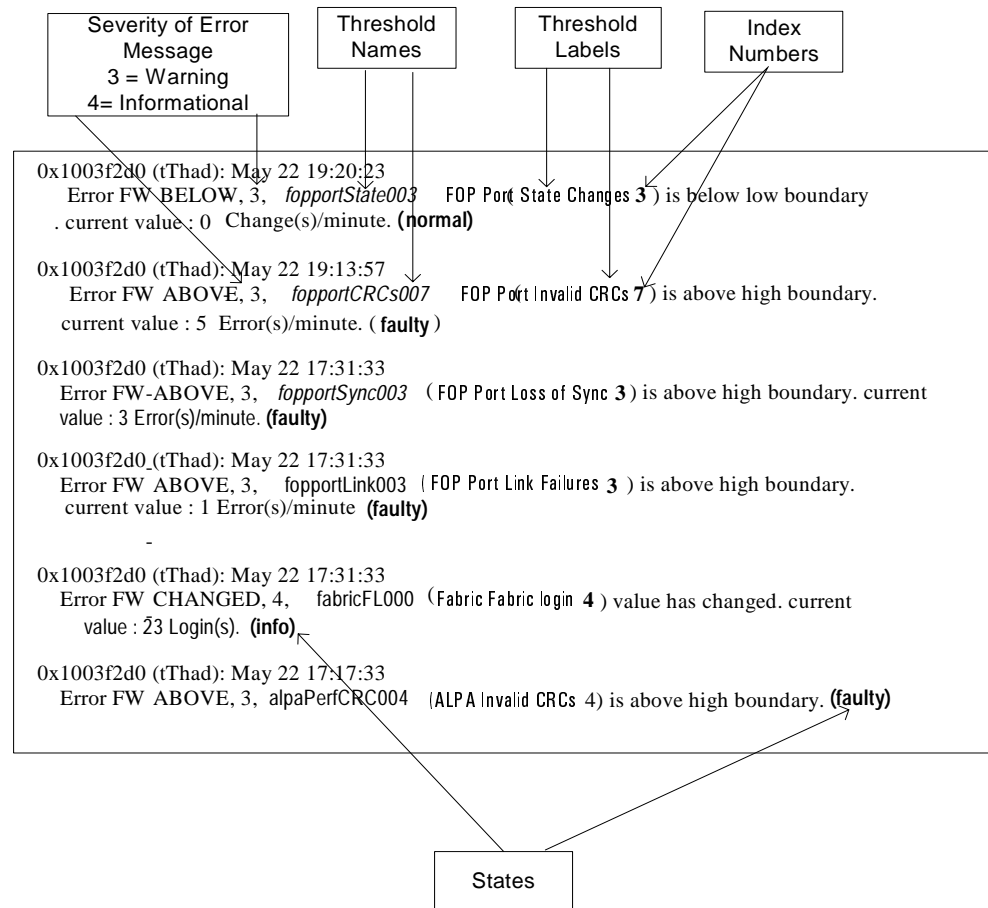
Severity of Error Message
3 = Warning
4= Informational

Threshold Names

Threshold Labels

Index Numbers

0x1003f2d0 (tThad): May 22 19:20:23
Error FW BELOW, 3, fopportState003 FOP Port( State Changes 3 ) is below low boundary . current value : 0 Change(s)/minute. (normal)

0x1003f2d0 (tThad): May 22 19:13:57
Error FW ABOVE, 3, fopportCRCs007 FOP Port( Invalid CRCs 7 ) is above high boundary. current value : 5 Error(s)/minute. ( faulty )

0x1003f2d0 (tThad): May 22 17:31:33
Error FW-ABOVE, 3, fopportSync003 ( FOP Port Loss of Sync 3 ) is above high boundary. current value : 3 Error(s)/minute. (faulty)

0x1003f2d0 (tThad): May 22 17:31:33
Error FW ABOVE, 3, fopportLink003 ( FOP Port Link Failures 3 ) is above high boundary. current value : 1 Error(s)/minute (faulty)

-

0x1003f2d0 (tThad): May 22 17:31:33
Error FW CHANGED, 4, fabricFL000 (Fabric Fabric login 4 ) value has changed. current value : 23 Login(s). (info)

0x1003f2d0 (tThad): May 22 17:17:33
Error FW ABOVE, 3, alpaPerfCRC004 (ALPA Invalid CRCs 4) is above high boundary. (faulty)

States